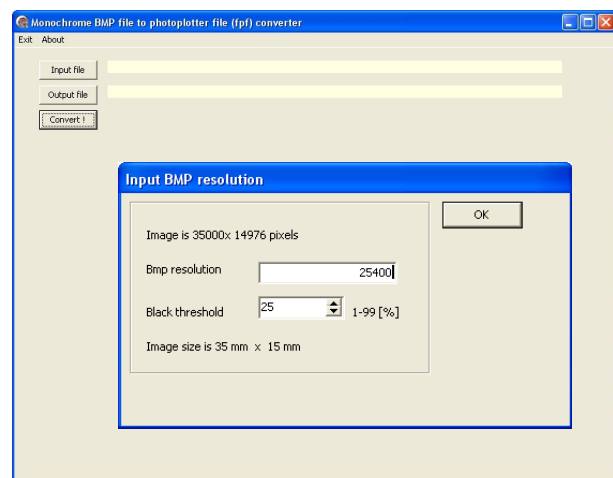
Monochrome BMP file to photoplotter file (fpf) converter

Exit About

Input file

Output file

Convert !

Input BMP resolution

OK

Image is 35000x 14976 pixels

Bmp resolution 25400

Black threshold 25 1-99 [%]

Image size is 35 mm x 15 mm